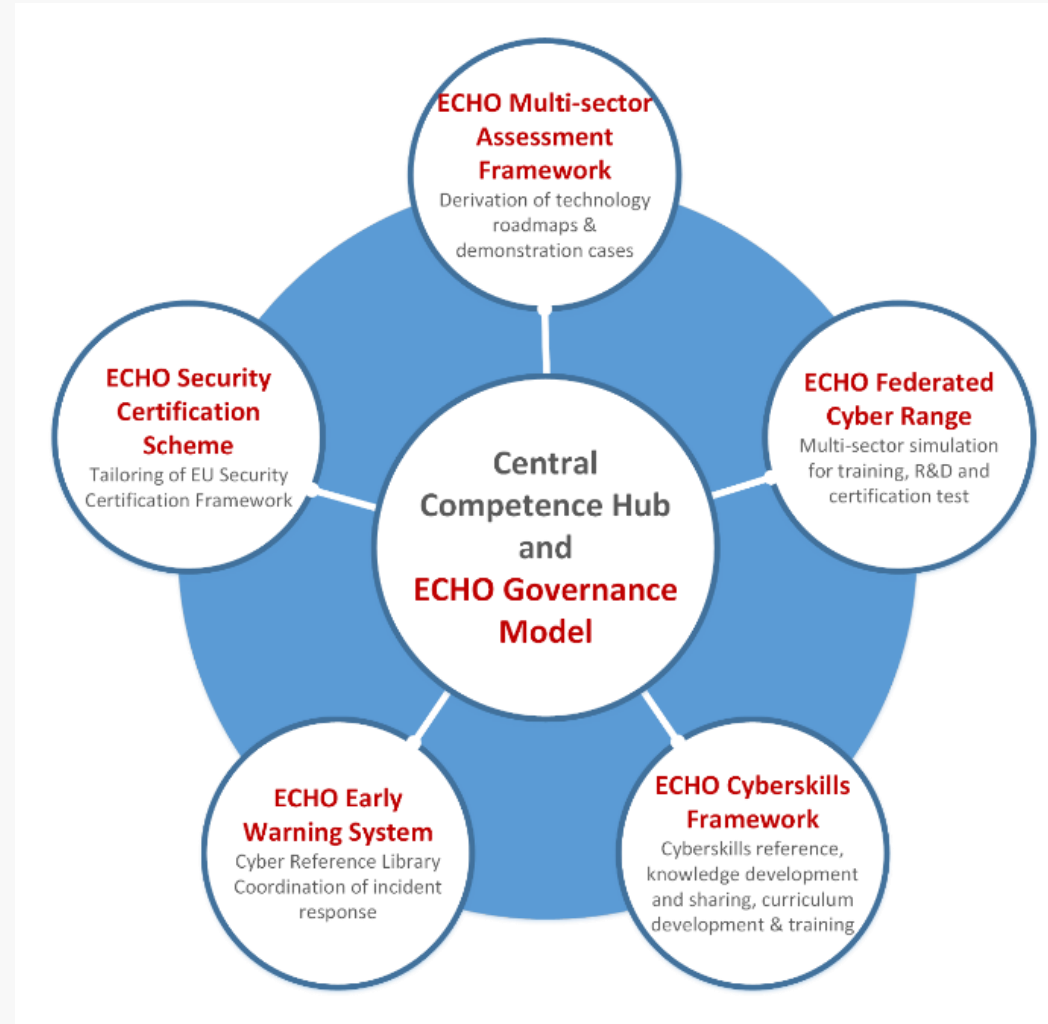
ECHO Multi-sector Assessment Framework
Derivation of technology roadmaps & demonstration cases

ECHO Security Certification Scheme
Tailoring of EU Security Certification Framework

Central Competence Hub and ECHO Governance Model

ECHO Federated Cyber Range
Multi-sector simulation for training, R&D and certification test

ECHO Early Warning System
Cyber Reference Library Coordination of incident response

ECHO Cyberskills Framework
Cyberskills reference, knowledge development and sharing, curriculum development & training